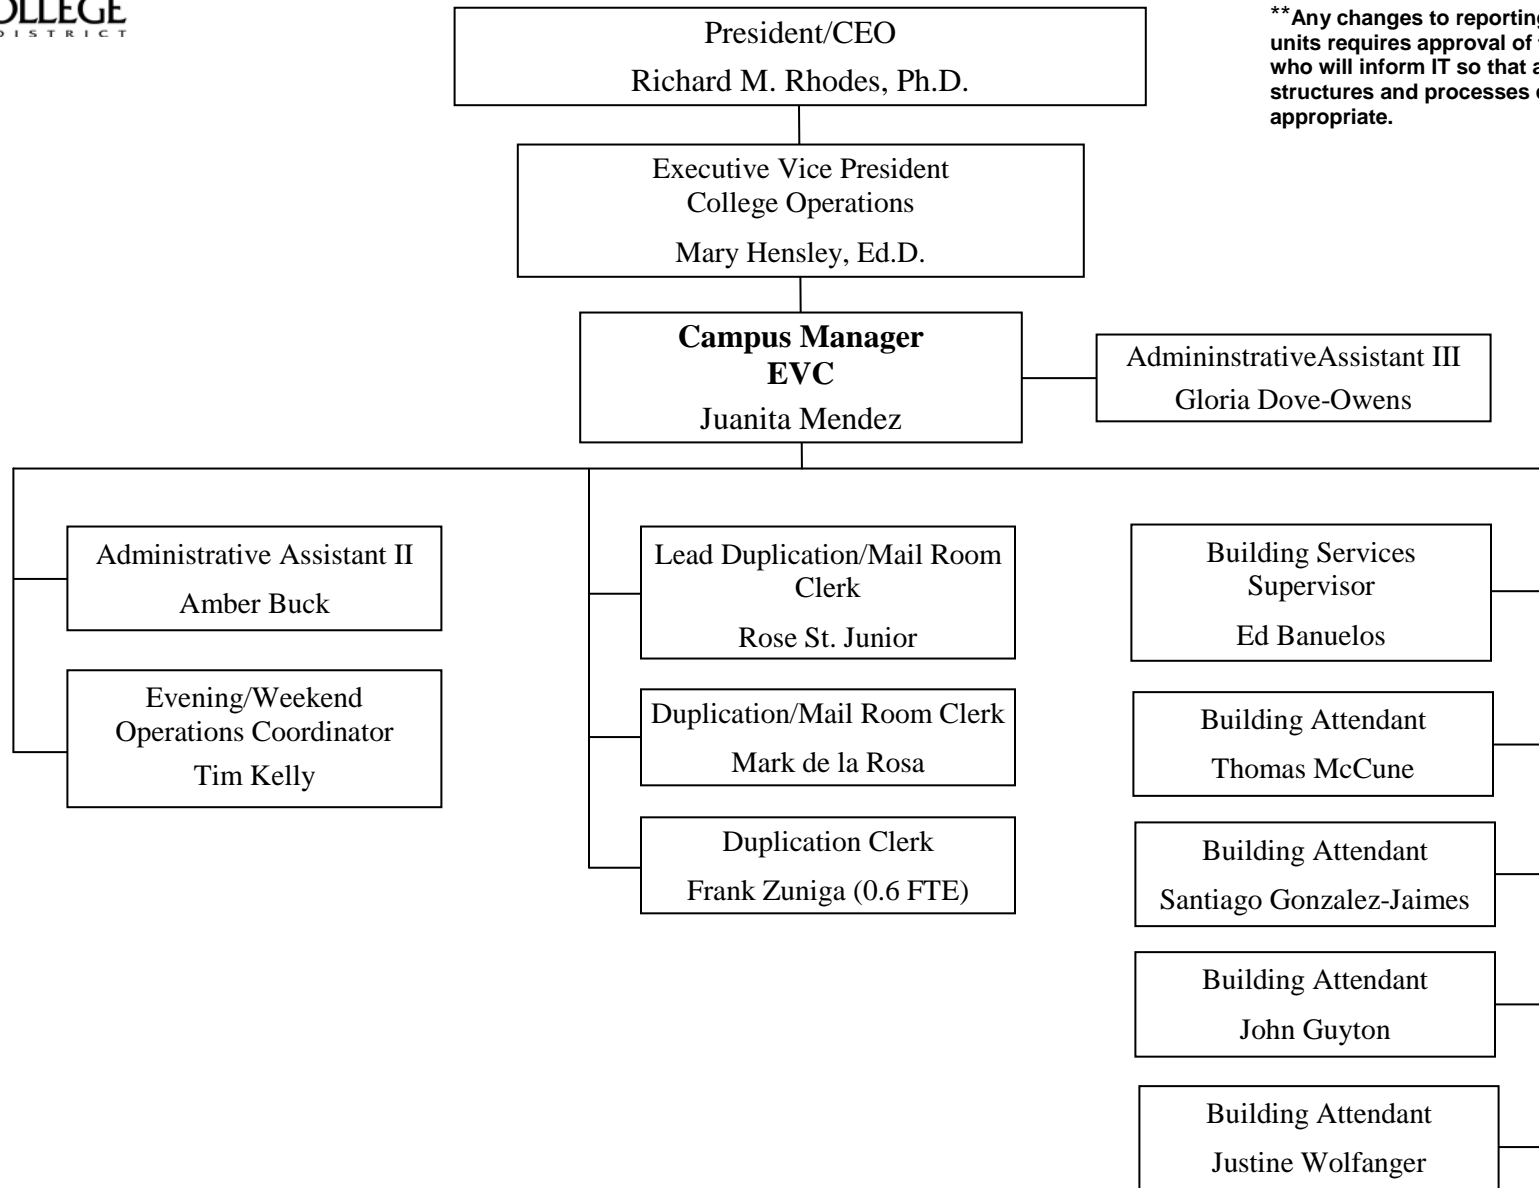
OLLEGE
DISTRICT

President/CEO
Richard M. Rhodes, Ph.D.

**Any changes to reporting units requires approval of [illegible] who will inform IT so that a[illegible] structures and processes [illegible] appropriate.

Executive Vice President
College Operations
Mary Hensley, Ed.D.

**Campus Manager**
**EVC**
Juanita Mendez

AdmininstrativeAssistant III
Gloria Dove-Owens

Administrative Assistant II
Amber Buck

Evening/Weekend Operations Coordinator
Tim Kelly

Lead Duplication/Mail Room Clerk
Rose St. Junior

Duplication/Mail Room Clerk
Mark de la Rosa

Duplication Clerk
Frank Zuniga (0.6 FTE)

Building Services Supervisor
Ed Banuelos

Building Attendant
Thomas McCune

Building Attendant
Santiago Gonzalez-Jaimes

Building Attendant
John Guyton

Building Attendant
Justine Wolfanger